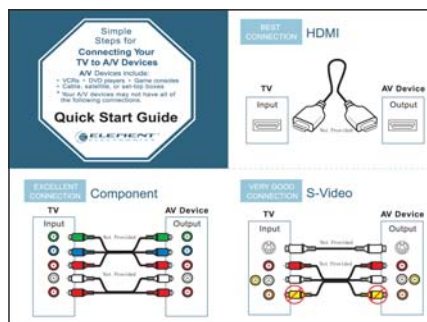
Simple Steps for Connecting Your TV to A/V Devices

A/V Devices include:
• VCRs • DVD players • Game consoles
• Cable, satellite, or set-top boxes
* Your A/V devices may not have all of the following connections.

Quick Start Guide

ELEMENT

BEST CONNECTION HDMI

TV
Input

AV Device
Output

Not Provided

EXCELLENT CONNECTION Component

TV
Input

AV Device
Output

Not Provided

Not Provided

VERY GOOD CONNECTION S-Video

TV

AV Device
Output

Not Provided

Not Provided